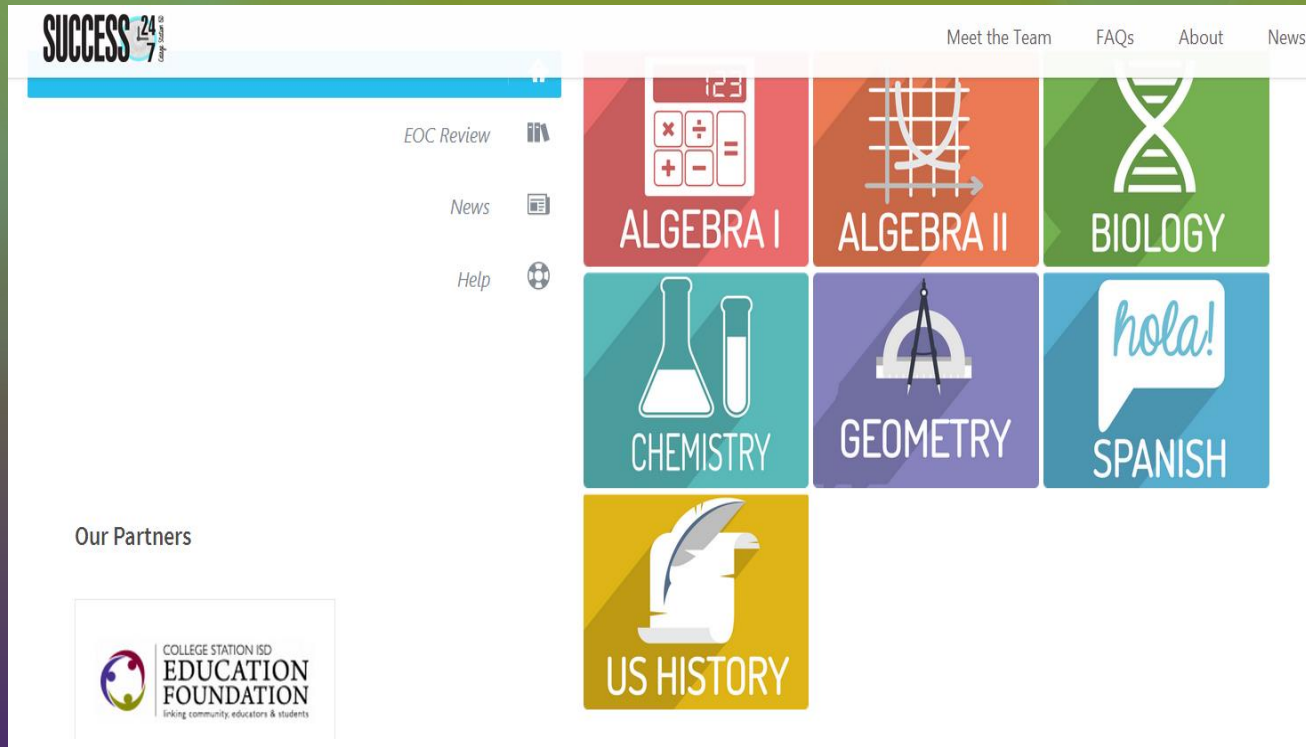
SUCCESS 24 7 College Station ISD

Meet the Team FAQs About News

EOC Review

News

Help

123

ALGEBRA I

ALGEBRA II

BIOLOGY

CHEMISTRY

GEOMETRY

hola!

SPANISH

US HISTORY

Our Partners

COLLEGE STATION ISD
EDUCATION
FOUNDATION
linking community, educators & students